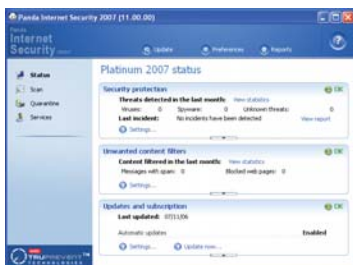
Panda Internet Security 2007 (11.00.00)

Panda Internet Security

Update   Preferences   Reports

Status
Scan
Quarantine
Services

Platinum 2007 status

Security protection
OK
Threats detected in the last month: View statistics
Viruses: 0 Spyware: 0 Unknown threats: 0
Last incident: No incidents have been detected View report
Settings...

Unwanted content filters
OK
Content filtered in the last month: View statistics
Messages with spam: 0 Blocked web pages: 0
Settings...

Updates and subscription
OK
Last updated: 07/11/06
Automatic updates Enabled
Settings... Update now...

TRUPREVENT TECHNOLOGIES